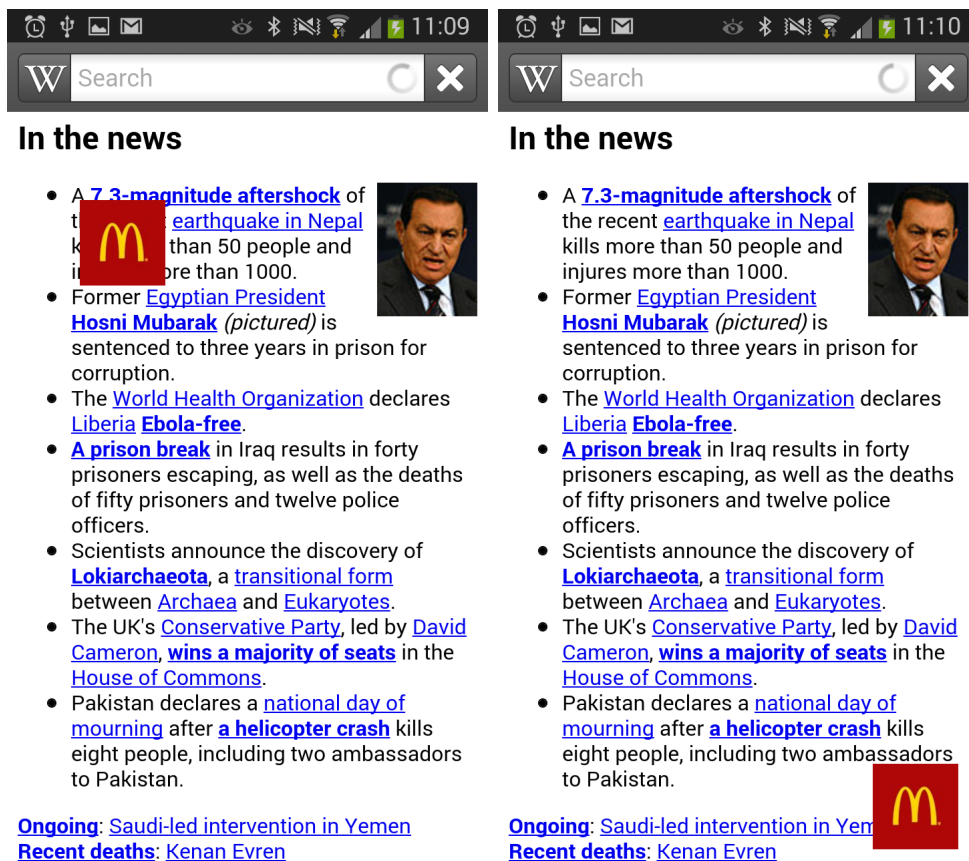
11:09

Search

In the news

- A 7.3-magnitude aftershock of t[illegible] earthquake in Nepal k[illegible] than 50 people and i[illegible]re than 1000.
- Former Egyptian President Hosni Mubarak *(pictured)* is sentenced to three years in prison for corruption.
- The World Health Organization declares Liberia Ebola-free.
- A prison break in Iraq results in forty prisoners escaping, as well as the deaths of fifty prisoners and twelve police officers.
- Scientists announce the discovery of Lokiarchaeota, a transitional form between Archaea and Eukaryotes.
- The UK's Conservative Party, led by David Cameron, wins a majority of seats in the House of Commons.
- Pakistan declares a national day of mourning after a helicopter crash kills eight people, including two ambassadors to Pakistan.

Ongoing: Saudi-led intervention in Yemen
Recent deaths: Kenan Evren

11:10

Search

In the news

- A 7.3-magnitude aftershock of the recent earthquake in Nepal kills more than 50 people and injures more than 1000.
- Former Egyptian President Hosni Mubarak *(pictured)* is sentenced to three years in prison for corruption.
- The World Health Organization declares Liberia Ebola-free.
- A prison break in Iraq results in forty prisoners escaping, as well as the deaths of fifty prisoners and twelve police officers.
- Scientists announce the discovery of Lokiarchaeota, a transitional form between Archaea and Eukaryotes.
- The UK's Conservative Party, led by David Cameron, wins a majority of seats in the House of Commons.
- Pakistan declares a national day of mourning after a helicopter crash kills eight people, including two ambassadors to Pakistan.

Ongoing: Saudi-led intervention in Yem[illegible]
Recent deaths: Kenan Evren